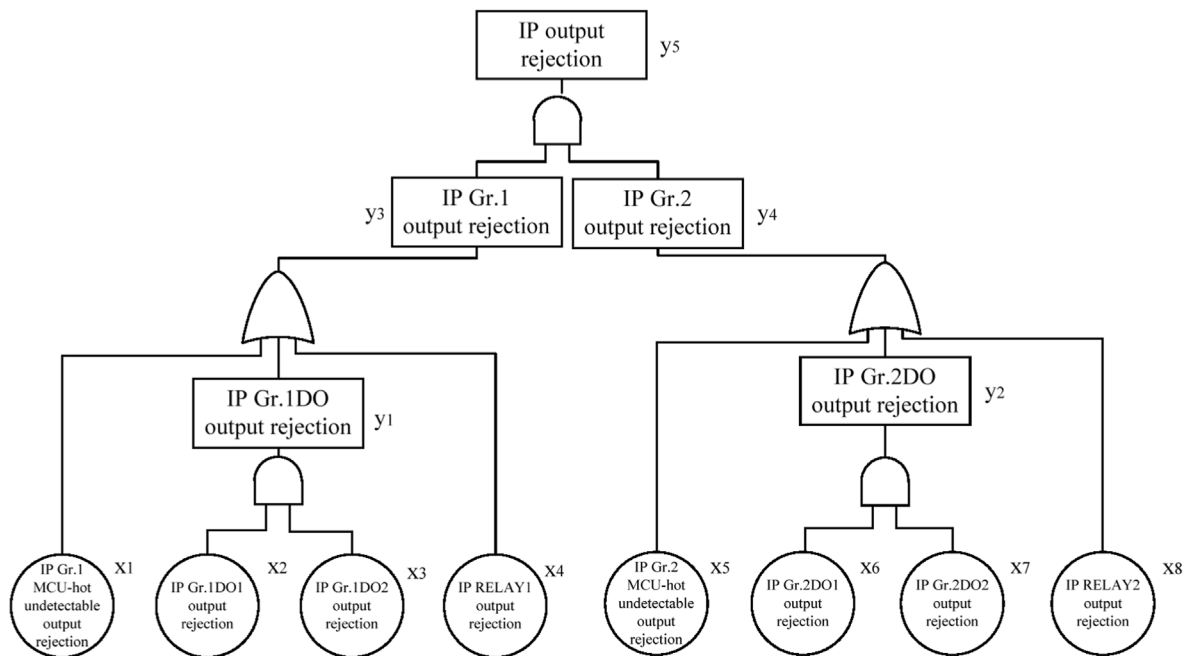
IP output rejection $y_5$

IP Gr.1 output rejection $y_3$

IP Gr.2 output rejection $y_4$

IP Gr.1DO output rejection $y_1$

IP Gr.2DO output rejection $y_2$

IP Gr.1 MCU-hot undetectable output rejection $x_1$

IP Gr.1DO1 output rejection $x_2$

IP Gr.1DO2 output rejection $x_3$

IP RELAY1 output rejection $x_4$

IP Gr.2 MCU-hot undetectable output rejection $x_5$

IP Gr.2DO1 output rejection $x_6$

IP Gr.2DO2 output rejection $x_7$

IP RELAY2 output rejection $x_8$